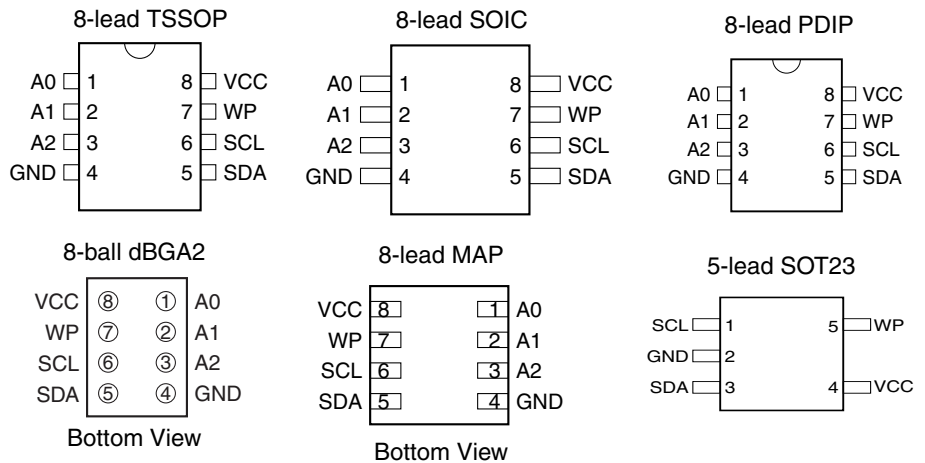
8-lead TSSOP

A0 1 8 VCC
A1 2 7 WP
A2 3 6 SCL
GND 4 5 SDA

8-lead SOIC

A0 1 8 VCC
A1 2 7 WP
A2 3 6 SCL
GND 4 5 SDA

8-lead PDIP

A0 1 8 VCC
A1 2 7 WP
A2 3 6 SCL
GND 4 5 SDA

8-ball dBGA2

VCC ⑧ ① A0
WP ⑦ ② A1
SCL ⑥ ③ A2
SDA ⑤ ④ GND

Bottom View

8-lead MAP

VCC 8 1 A0
WP 7 2 A1
SCL 6 3 A2
SDA 5 4 GND

Bottom View

5-lead SOT23

SCL 1 5 WP
GND 2
SDA 3 4 VCC